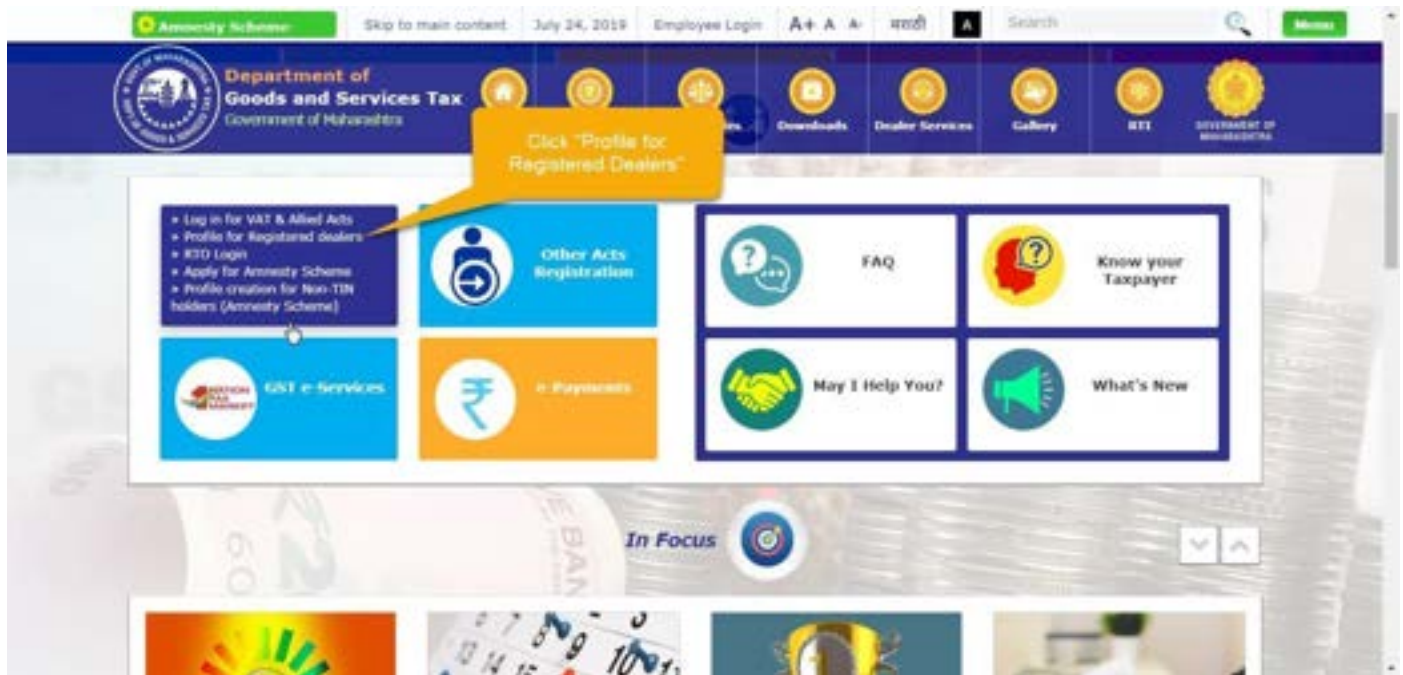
Amnesty Scheme Skip to main content July 24, 2019 Employee Login A+ A A- मराठी A Search Menu

Department of Goods and Services Tax Government of Maharashtra

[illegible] Downloads Dealer Services Gallery RTI GOVERNMENT OF MAHARASHTRA

Click "Profile for Registered Dealers"

» Log in for VAT & Allied Acts
» Profile for Registered dealers
» RTO Login
» Apply for Amnesty Scheme
» Profile creation for Non-TIN holders (Amnesty Scheme)

Other Acts Registration

FAQ

Know your Taxpayer

GST e-Services

e-Payments

May I Help You?

What's New

In Focus